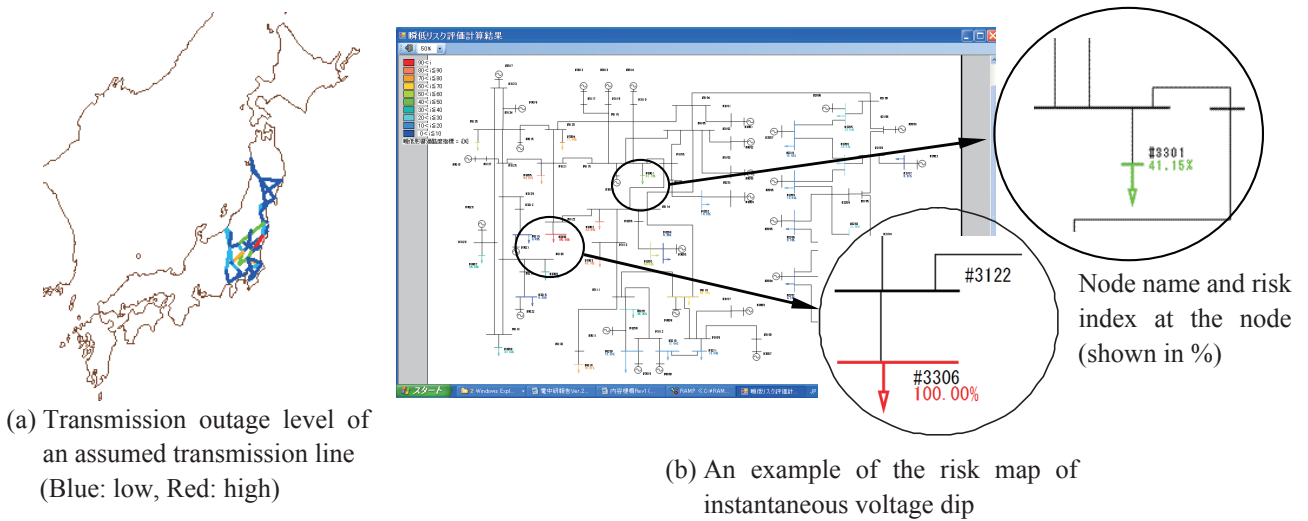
瞬低リスク評価計算結果

50%

90<
80<≦90
70<≦80
60<≦70
50<≦60
40<≦50
30<≦40
20<≦30
10<≦20
0<≦10

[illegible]

スタート

#3301
41.15%

#3122

#3306
100.00%

Node name and risk index at the node (shown in %)

(a) Transmission outage level of an assumed transmission line (Blue: low, Red: high)

(b) An example of the risk map of instantaneous voltage dip